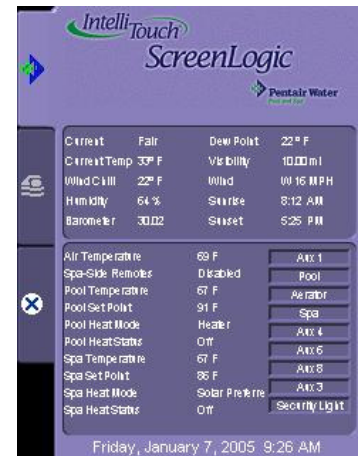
IntelliTouch
ScreenLogic
Pentair Water

| | | | |
|---|---|---|---|
| Current | Fair | Dew Point | 22° F |
| Current Temp | 33° F | Visibility | 10.00 mi |
| Wind Chill | 22° F | Wind | W 16 MPH |
| Humidity | 64 % | Sunrise | 8:12 AM |
| Barometer | 30.02 | Sunset | 5:25 PM |

| | | |
|---|---|---|
| Air Temperature | 69 F | Aux 1 |
| Spa-Side Remotes | Disabled | Pool |
| Pool Temperature | 67 F | Aerator |
| Pool Set Point | 91 F | Spa |
| Pool Heat Mode | Heater | Aux 4 |
| Pool Heat Status | Off | Aux 6 |
| Spa Temperature | 67 F | Aux 8 |
| Spa Set Point | 86 F | Aux 3 |
| Spa Heat Mode | Solar Preferre | Security Light |
| Spa Heat Status | Off | |

Friday, January 7, 2005 9:26 AM